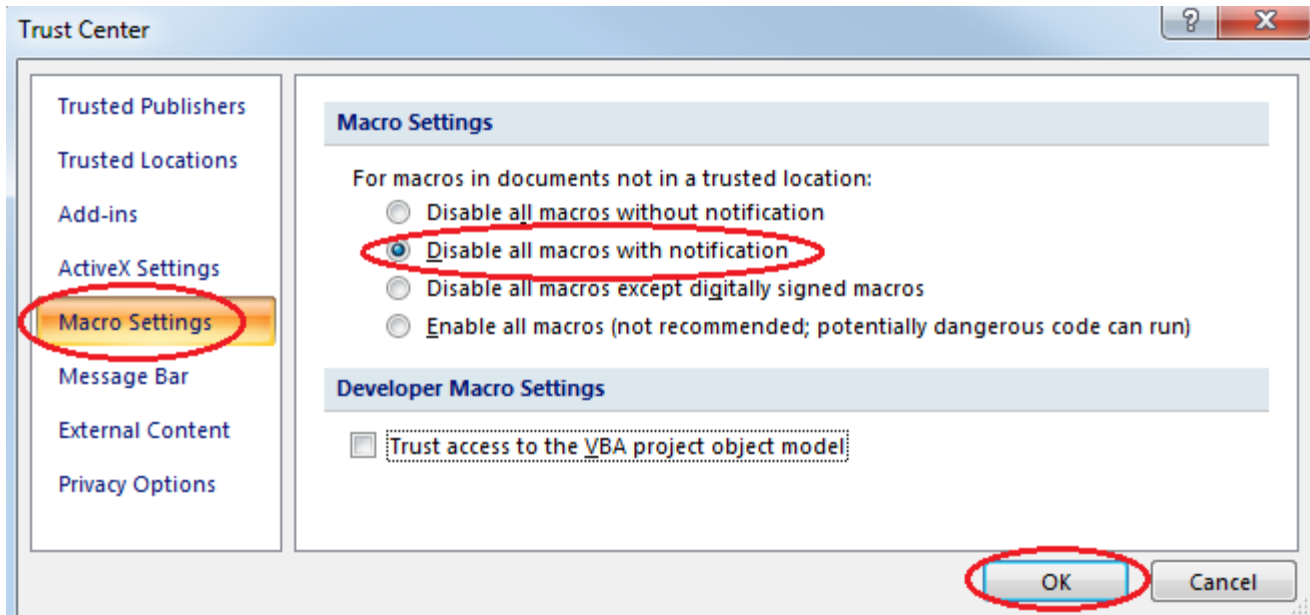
Trust Center

?

X

Trusted Publishers

Trusted Locations

Add-ins

ActiveX Settings

Macro Settings

Message Bar

External Content

Privacy Options

Macro Settings

For macros in documents not in a trusted location:

Disable all macros without notification

Disable all macros with notification

Disable all macros except digitally signed macros

Enable all macros (not recommended; potentially dangerous code can run)

Developer Macro Settings

Trust access to the VBA project object model

OK

Cancel